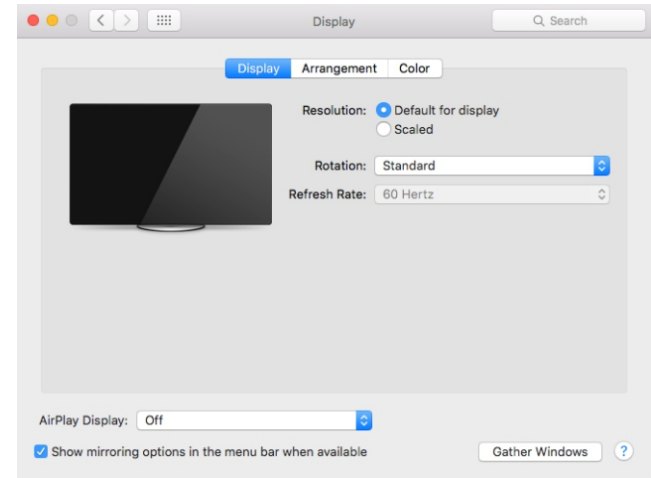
Display

Search

Display Arrangement Color

Resolution: Default for display
Scaled

Rotation: Standard

Refresh Rate: 60 Hertz

AirPlay Display: Off

Show mirroring options in the menu bar when available

Gather Windows

?